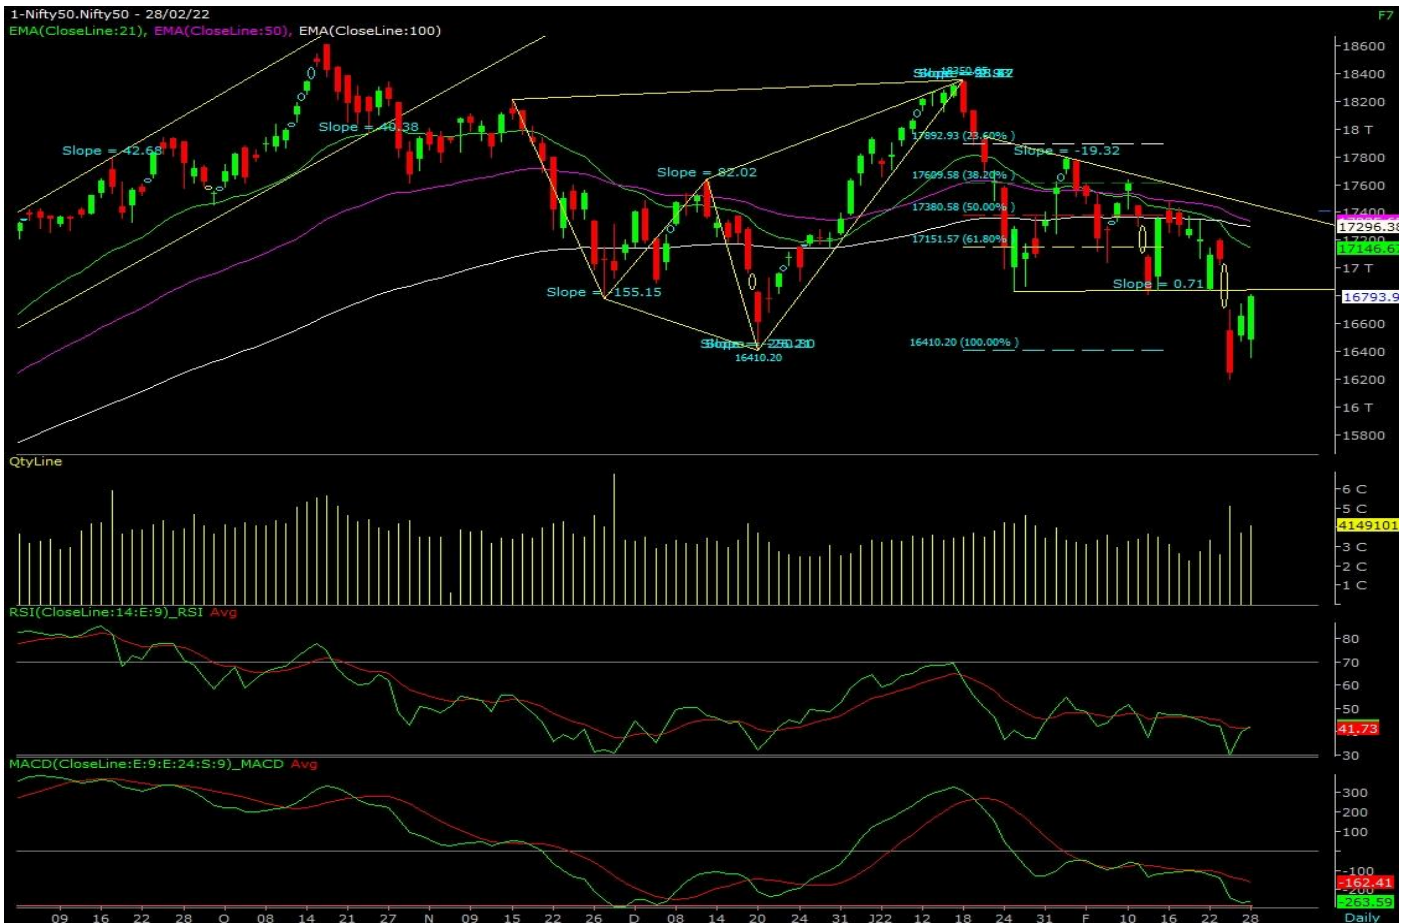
1-Nifty50.Nifty50 - 28/02/22
F7
EMA(CloseLine:21), EMA(CloseLine:50), EMA(CloseLine:100)

Slope = 42.68
Slope = 40.38
Slope = 155.15
Slope = 82.02
Slope = 25.20
16410.20
Slope = 38.92
17892.93 (23.60%)
17609.58 (38.20%)
17380.58 (50.00%)
17151.57 (61.80%)
16410.20 (100.00%)
Slope = -19.32
Slope = 0.71

18600
18400
18200
18 T
17800
17600
17400
17296.38
17146.6
17 T
16793.9
16600
16400
16200
16 T
15800

QtyLine
6 C
5 C
4149101
3 C
2 C
1 C

RSI(CloseLine:14:E:9)_RSI Avg
80
70
60
50
41.73
30

MACD(CloseLine:E:9:E:24:S:9)_MACD Avg
300
200
100
-100
-162.41
-263.59

09 16 22 28 O 08 14 21 27 N 09 15 22 26 D 08 14 20 24 31 J22 12 18 24 31 F 10 16 22 28
Daily